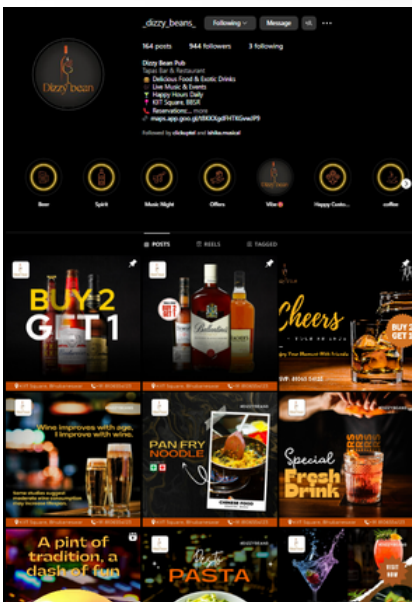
_dizzy_beans_ Following Message

164 posts 944 followers 3 following

Dizzy Bean Pub
Tapas Bar & Restaurant
Delicious Food & Exotic Drinks
Live Music & Events
Happy Hours Daily
KIIT Square, BBSR
Reservations... more
maps.app.goo.gl/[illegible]

Followed by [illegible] and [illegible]

Dizzy bean

Beer Spirit Music Night Offers Vibe Happy Custo... coffee

POSTS REELS TAGGED

BUY 2 GET 1

Ballantine's

Cheers

BUY 2 GET 1

Wine improves with age, I improve with wine.

PAN FRY NOODLE

Special Fresh Drink

A pint of tradition, a dash of fun

PASTA